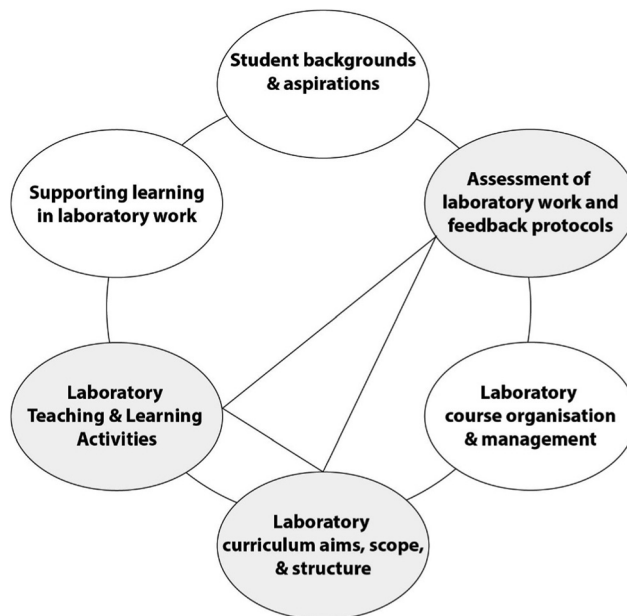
Student backgrounds & aspirations

Assessment of laboratory work and feedback protocols

Laboratory course organisation & management

Laboratory curriculum aims, scope, & structure

Laboratory Teaching & Learning Activities

Supporting learning in laboratory work